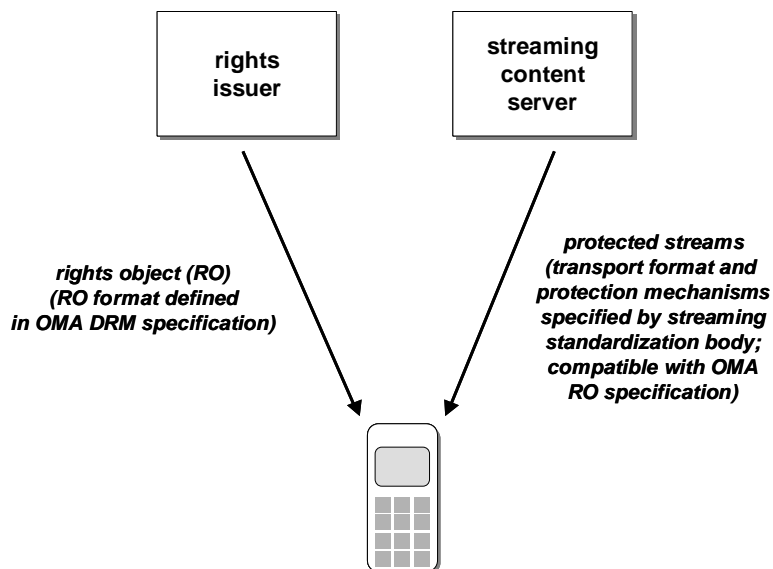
rights issuer

streaming content server

rights object (RO) (RO format defined in OMA DRM specification)

protected streams (transport format and protection mechanisms specified by streaming standardization body; compatible with OMA RO specification)